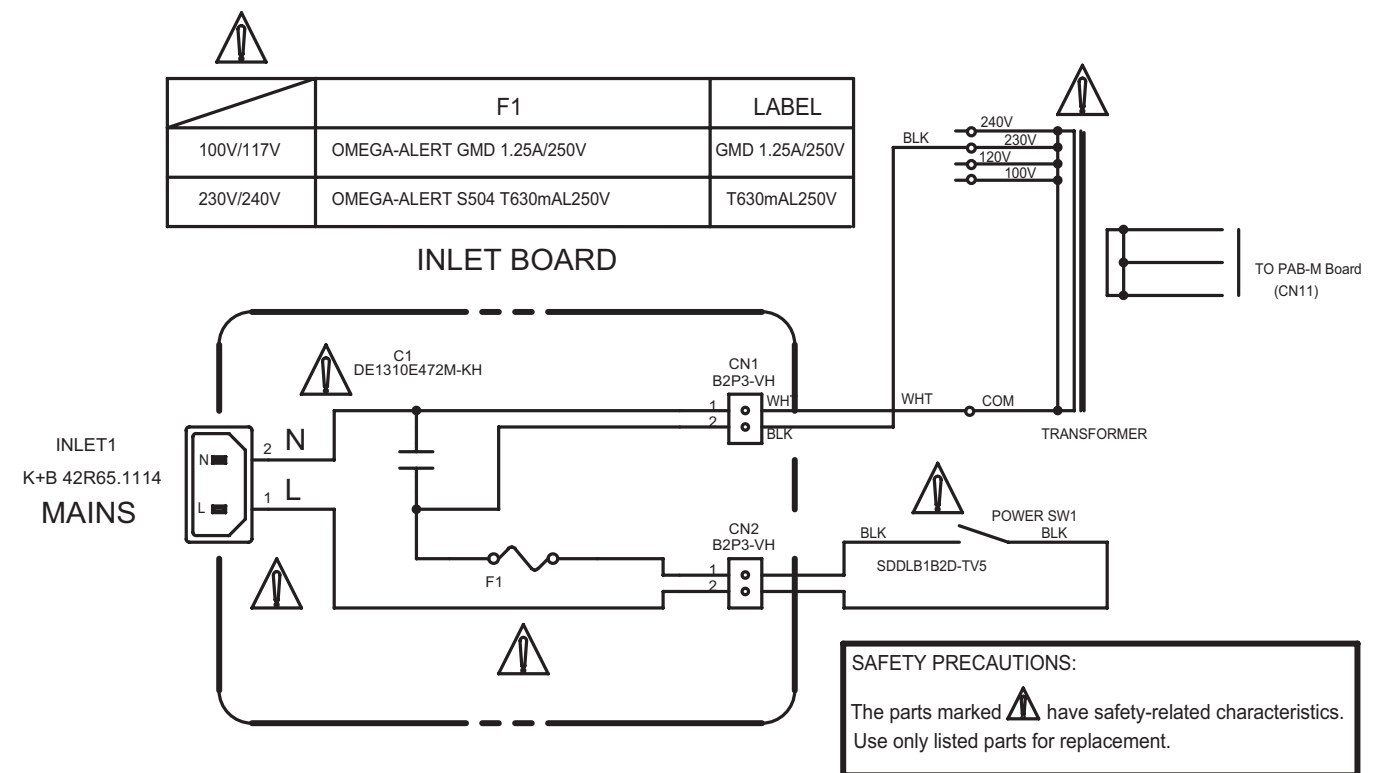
| | F1 | LABEL |
|---|---|---|
| 100V/117V | OMEGA-ALERT GMD 1.25A/250V | GMD 1.25A/250V |
| 230V/240V | OMEGA-ALERT S504 T630mAL250V | T630mAL250V |

INLET BOARD

BLK
240V
230V
120V
100V

TO PAB-M Board (CN11)

C1
DE1310E472M-KH

CN1
B2P3-VH
1
2
WHT
BLK

WHT
COM
TRANSFORMER

INLET1
K+B 42R65.1114
MAINS

N
L
2 N
1 L

POWER SW1
BLK
BLK
SDDLB1B2D-TV5

CN2
B2P3-VH
1
2
F1

SAFETY PRECAUTIONS:
The parts marked ⚠ have safety-related characteristics.
Use only listed parts for replacement.